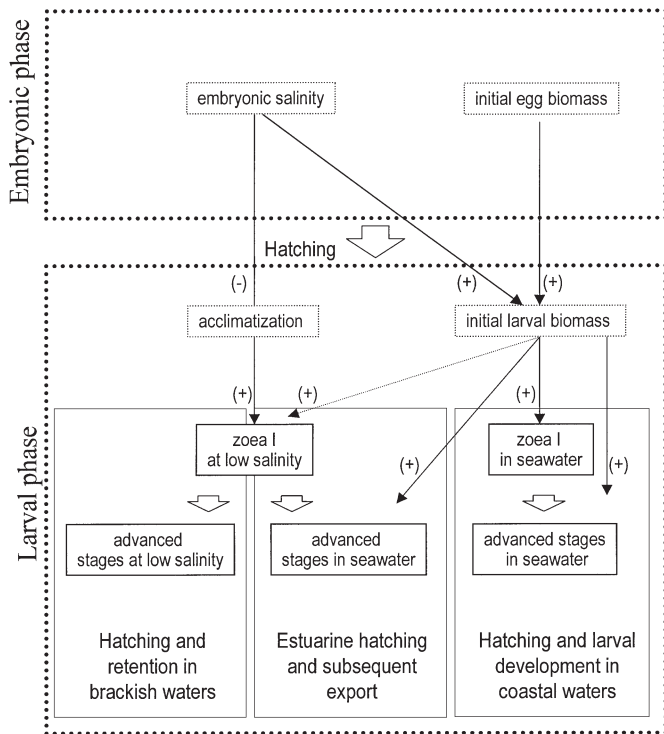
Embryonic phase

embryonic salinity

initial egg biomass

Hatching

(-)

(+)

(+)

acclimatization

initial larval biomass

Larval phase

(+)

(+)

(+)

zoea I at low salinity

(+)

zoea I in seawater

(+)

advanced stages at low salinity

advanced stages in seawater

advanced stages in seawater

Hatching and retention in brackish waters

Estuarine hatching and subsequent export

Hatching and larval development in coastal waters